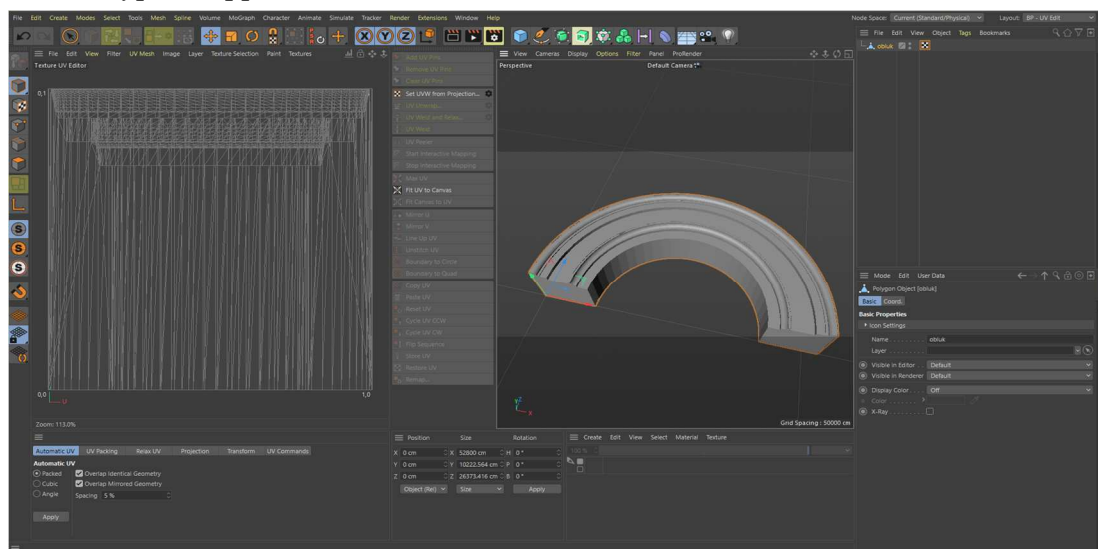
File Edit Create Modes Select Tools Mesh Spline Volume MoGraph Character Animate Simulate Tracker Render Extensions Window Help

Node Space: Current (Standard/Physical) Layout: BP - UV Edit

File Edit View Object Tags Bookmarks

obluk

File Edit View Filter UV Mesh Image Layer Texture Selection Paint Textures

Texture UV Editor

0,1

0,0

1,0

U

Zoom: 113,0%

Add UV Pins
Remove UV Pins
Clear UV Pins
Set UVW from Projection...
UV Unwrap...
UV Weld and Sew...
UV Weld
UV Peeler
Start Interactive Mapping
Stop Interactive Mapping
Map UV
Fit UV to Canvas
Fit Canvas to UV
Mirror U
Mirror V
Line Up UV
Unstitch UV
Boundary to Circle
Boundary to Quad
Copy UV
Paste UV
Reset UV
Cycle UV CCW
Cycle UV CW
Flip Sequence
Store UV
Restore UV
Remap...

View Cameras Display Options Filter Panel ProRender

Perspective

Default Camera

Grid Spacing : 50000 cm

Mode Edit User Data

Polygon Object [obluk]

Basic Coord.

Basic Properties

Icon Settings

Name obluk

Layer

Visible in Editor Default

Visible in Renderer Default

Display Color Off

Color

X-Ray

Automatic UV UV Packing Relax UV Projection Transform UV Commands

Automatic UV

Packed

Overlap Identical Geometry

Cubic

Overlap Mirrored Geometry

Angle

Spacing 5 %

Apply

Position Size Rotation

X 0 cm X 52800 cm H 0 °

Y 0 cm Y 10222.564 cm P 0 °

Z 0 cm Z 26373.416 cm B 0 °

Object (Rel) Size Apply

Create Edit View Select Material Texture

100 %